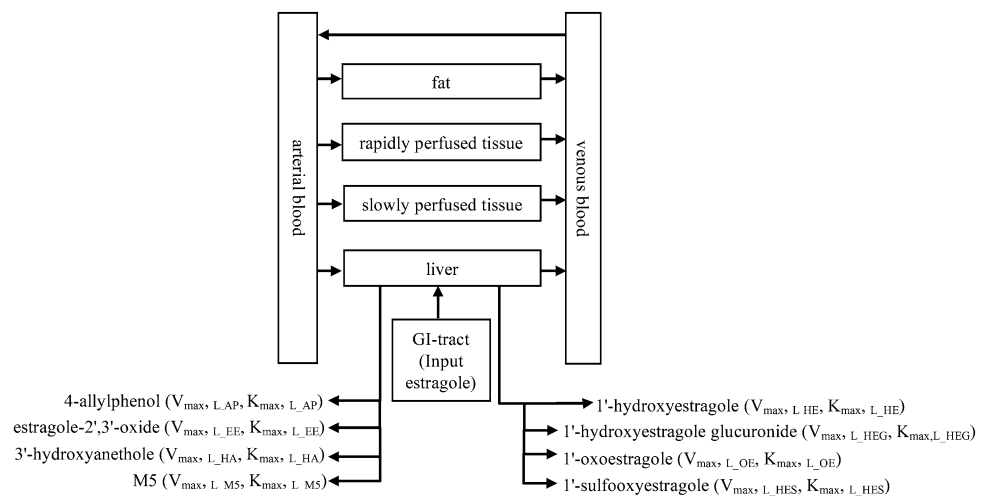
arterial blood

fat

rapidly perfused tissue

slowly perfused tissue

liver

venous blood

GI-tract (Input estragole)

4-allylphenol ($V_{max, L\_AP}$, $K_{max, L\_AP}$)

estragole-2',3'-oxide ($V_{max, L\_EE}$, $K_{max, L\_EE}$)

3'-hydroxyanethole ($V_{max, L\_HA}$, $K_{max, L\_HA}$)

M5 ($V_{max, L\_M5}$, $K_{max, L\_M5}$)

1'-hydroxyestragole ($V_{max, L\_HE}$, $K_{max, L\_HE}$)

1'-hydroxyestragole glucuronide ($V_{max, L\_HEG}$, $K_{max,L\_HEG}$)

1'-oxoestragole ($V_{max, L\_OE}$, $K_{max, L\_OE}$)

1'-sulfooxyestragole ($V_{max, L\_HES}$, $K_{max, L\_HES}$)